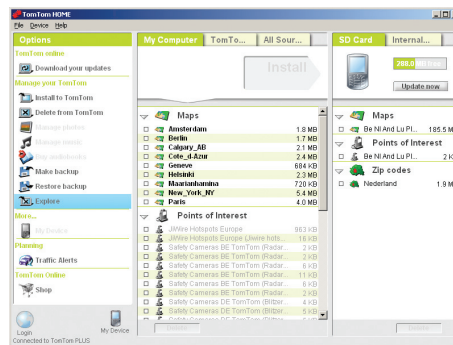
TomTom HOME

File Device Help

Options

TomTom online

Download your updates

Manage your TomTom

Install to TomTom

Delete from TomTom

Manage photos

Manage music

Play audiobooks

Make backup

Restore backup

Explore

More...

MyDevice

Planning

Traffic Alerts

TomTom Online

Shop

Login

My Device

Connected to TomTom PLUS

My Computer | TomTo... | All Sour...

Install

Maps

| | |
|---|---|
| Amsterdam | 1.8 MB |
| Berlin | 1.7 MB |
| Calgary_AB | 2.1 MB |
| Cote_d-Azur | 2.4 MB |
| Geneve | 684 KB |
| Helsinki | 2.3 MB |
| Maarianhamina | 720 KB |
| New_York_NY | 5.4 MB |
| Paris | 4.0 MB |

Points of Interest

| | |
|---|---|
| JiWire Hotspots Europe | 983 KB |
| JiWire Hotspots Europe (Jiwire hots... | 16 KB |
| Safety Cameras BE TomTom | 2 KB |
| Safety Cameras BE TomTom (Radar... | 2 KB |
| Safety Cameras BE TomTom (Radar... | 2 KB |
| Safety Cameras BE TomTom (Radar... | 6 KB |
| Safety Cameras BE TomTom (Radar... | 11 KB |
| Safety Cameras BE TomTom (Radar... | 6 KB |
| Safety Cameras DE TomTom (Radar... | 2 KB |
| Safety Cameras DE TomTom (Radar... | 2 KB |
| Safety Cameras DE TomTom (Blitzer... | 5 KB |
| Safety Cameras DE TomTom (Blitzer... | 2 KB |

SD Card | Internal...

288.0 MB free

Update now

Maps

Be Nl And Lu Pl... 185.5 M

Points of Interest

Be Nl And Lu Pl... 2 K

Zip codes

Nederland 1.9 M